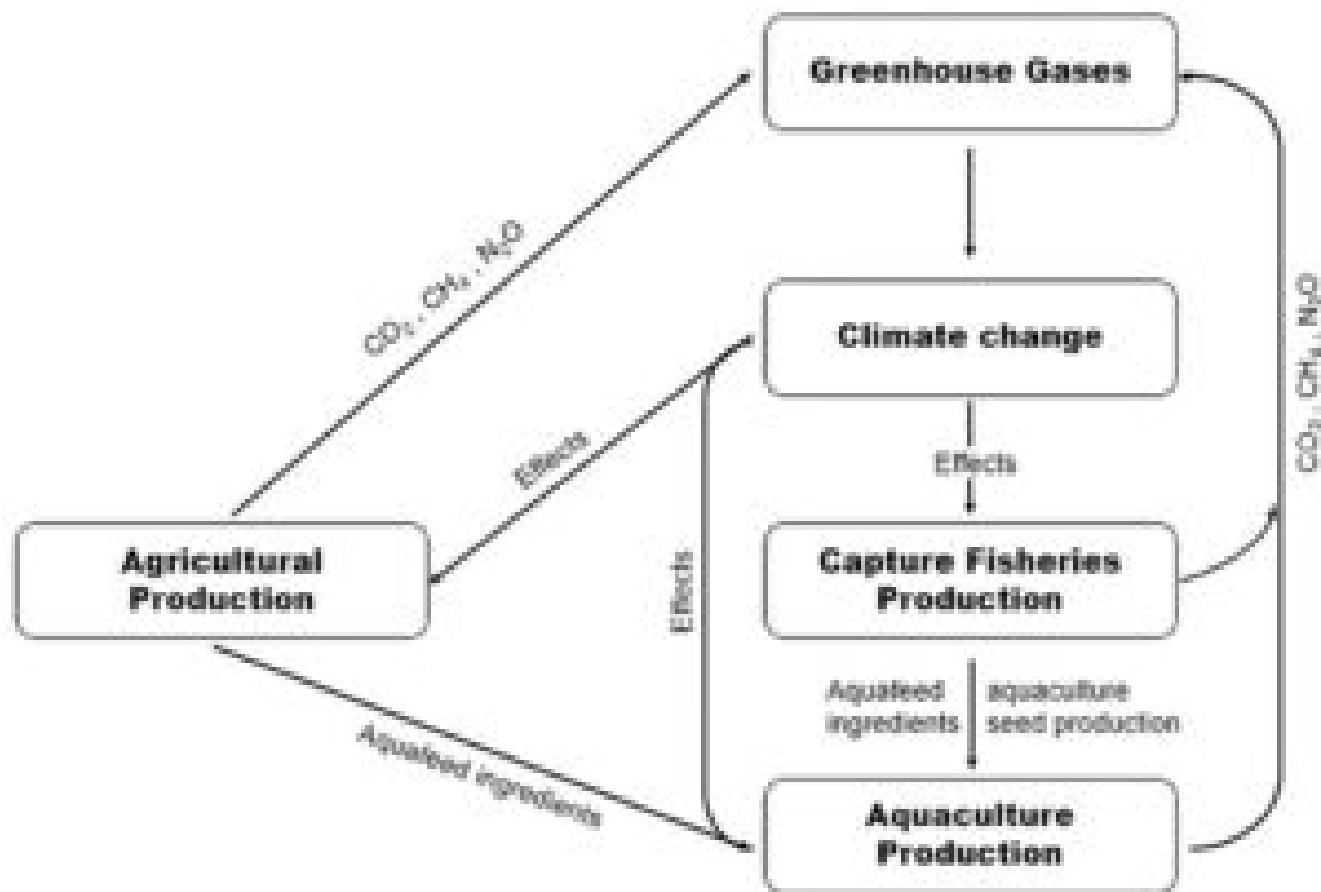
Greenhouse Gases

$CO_2$, $CH_4$, $N_2O$

Climate change

$CO_2$, $CH_4$, $N_2O$

Effects

Effects

Agricultural Production

Effects

Capture Fisheries Production

Aquafeed ingredients

aquaculture seed production

Aquafeed ingredients

Aquaculture Production